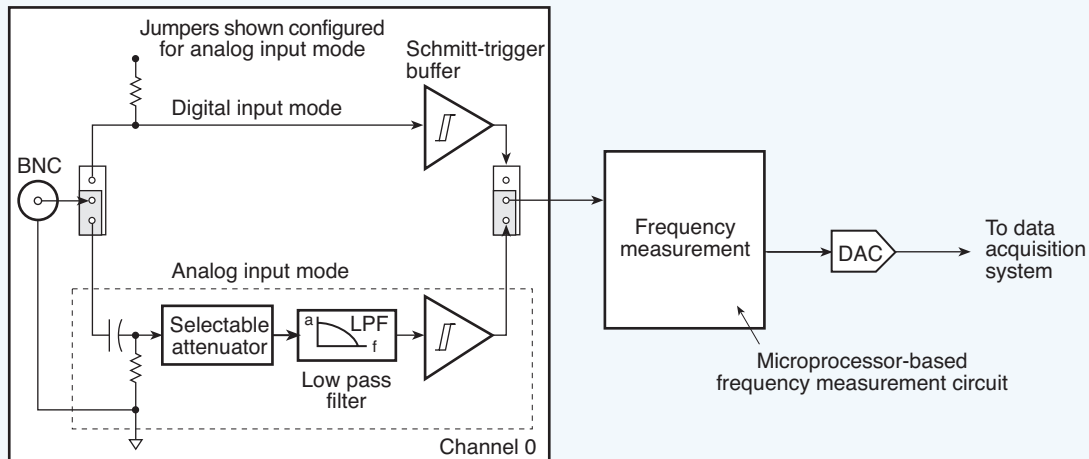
Jumpers shown configured for analog input mode

Schmitt-trigger buffer

Digital input mode

BNC

Analog input mode

Selectable attenuator

a LPF f

Low pass filter

Channel 0

Frequency measurement

DAC

To data acquisition system

Microprocessor-based frequency measurement circuit